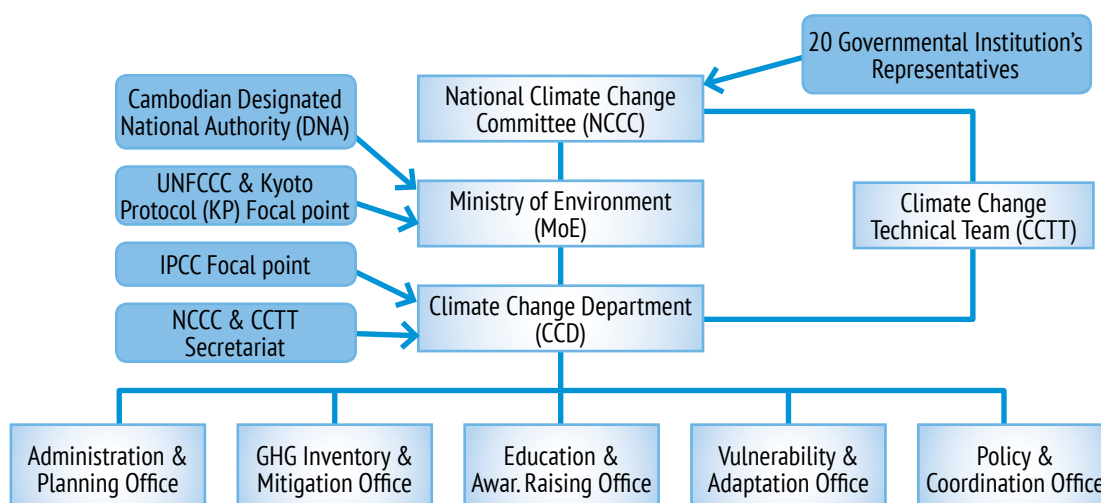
20 Governmental Institution's Representatives

Cambodian Designated National Authority (DNA)

National Climate Change Committee (NCCC)

UNFCCC & Kyoto Protocol (KP) Focal point

Ministry of Environment (MoE)

Climate Change Technical Team (CCTT)

IPCC Focal point

Climate Change Department (CCD)

NCCC & CCTT Secretariat

Administration & Planning Office

GHG Inventory & Mitigation Office

Education & Awar. Raising Office

Vulnerability & Adaptation Office

Policy & Coordination Office